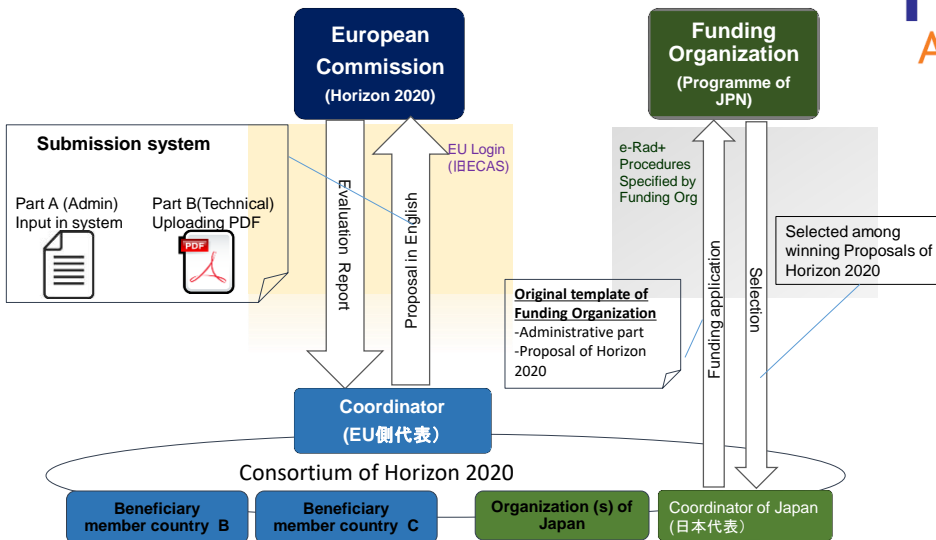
European Commission
(Horizon 2020)

Funding Organization
(Programme of JPN)

A

Submission system

Part A (Admin)
Input in system

Part B(Technical)
Uploading PDF

PDF

EU Login
(旧ECAS)

Evaluation Report

Proposal in English

e-Rad+
Procedures
Specified by
Funding Org

Selected among winning Proposals of Horizon 2020

Original template of Funding Organization
-Administrative part
-Proposal of Horizon 2020

Funding application

Selection

Coordinator
(EU側代表)

Consortium of Horizon 2020

Beneficiary member country B

Beneficiary member country C

Organization (s) of Japan

Coordinator of Japan
(日本代表)